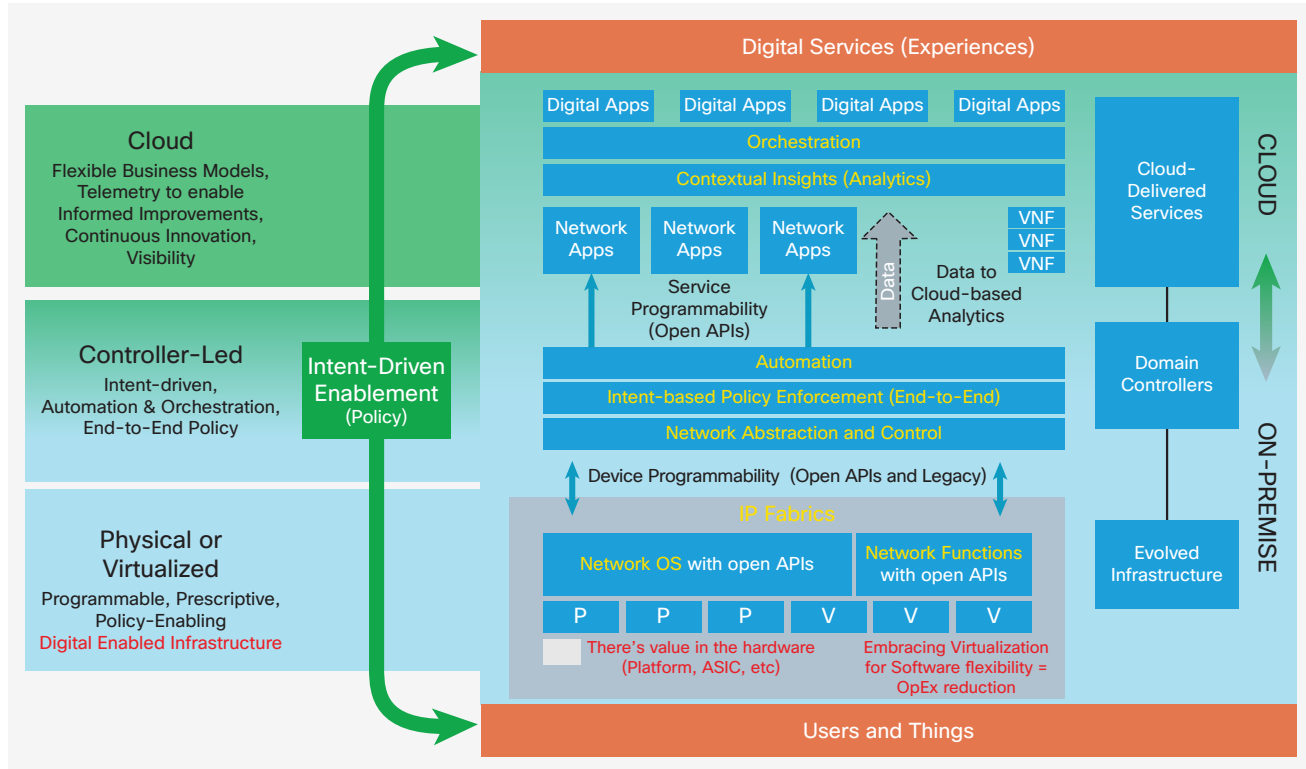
Digital Services (Experiences)

Cloud
Flexible Business Models, Telemetry to enable Informed Improvements, Continuous Innovation, Visibility

Controller-Led
Intent-driven, Automation & Orchestration, End-to-End Policy

Physical or Virtualized
Programmable, Prescriptive, Policy-Enabling
Digital Enabled Infrastructure

Intent-Driven Enablement (Policy)

Digital Apps
Digital Apps
Digital Apps
Digital Apps

Orchestration

Contextual Insights (Analytics)

Network Apps
Network Apps
Network Apps

Service Programmability (Open APIs)

Data

Data to Cloud-based Analytics

VNF
VNF
VNF

Automation

Intent-based Policy Enforcement (End-to-End)

Network Abstraction and Control

Device Programmability (Open APIs and Legacy)

IP Fabrics

Network OS with open APIs

Network Functions with open APIs

| P | P | P | V | V | V |
|---|---|---|---|---|---|

There's value in the hardware (Platform, ASIC, etc)

Embracing Virtualization for Software flexibility = OpEx reduction

Cloud-Delivered Services

Domain Controllers

Evolved Infrastructure

CLOUD

ON-PREMISE

Users and Things